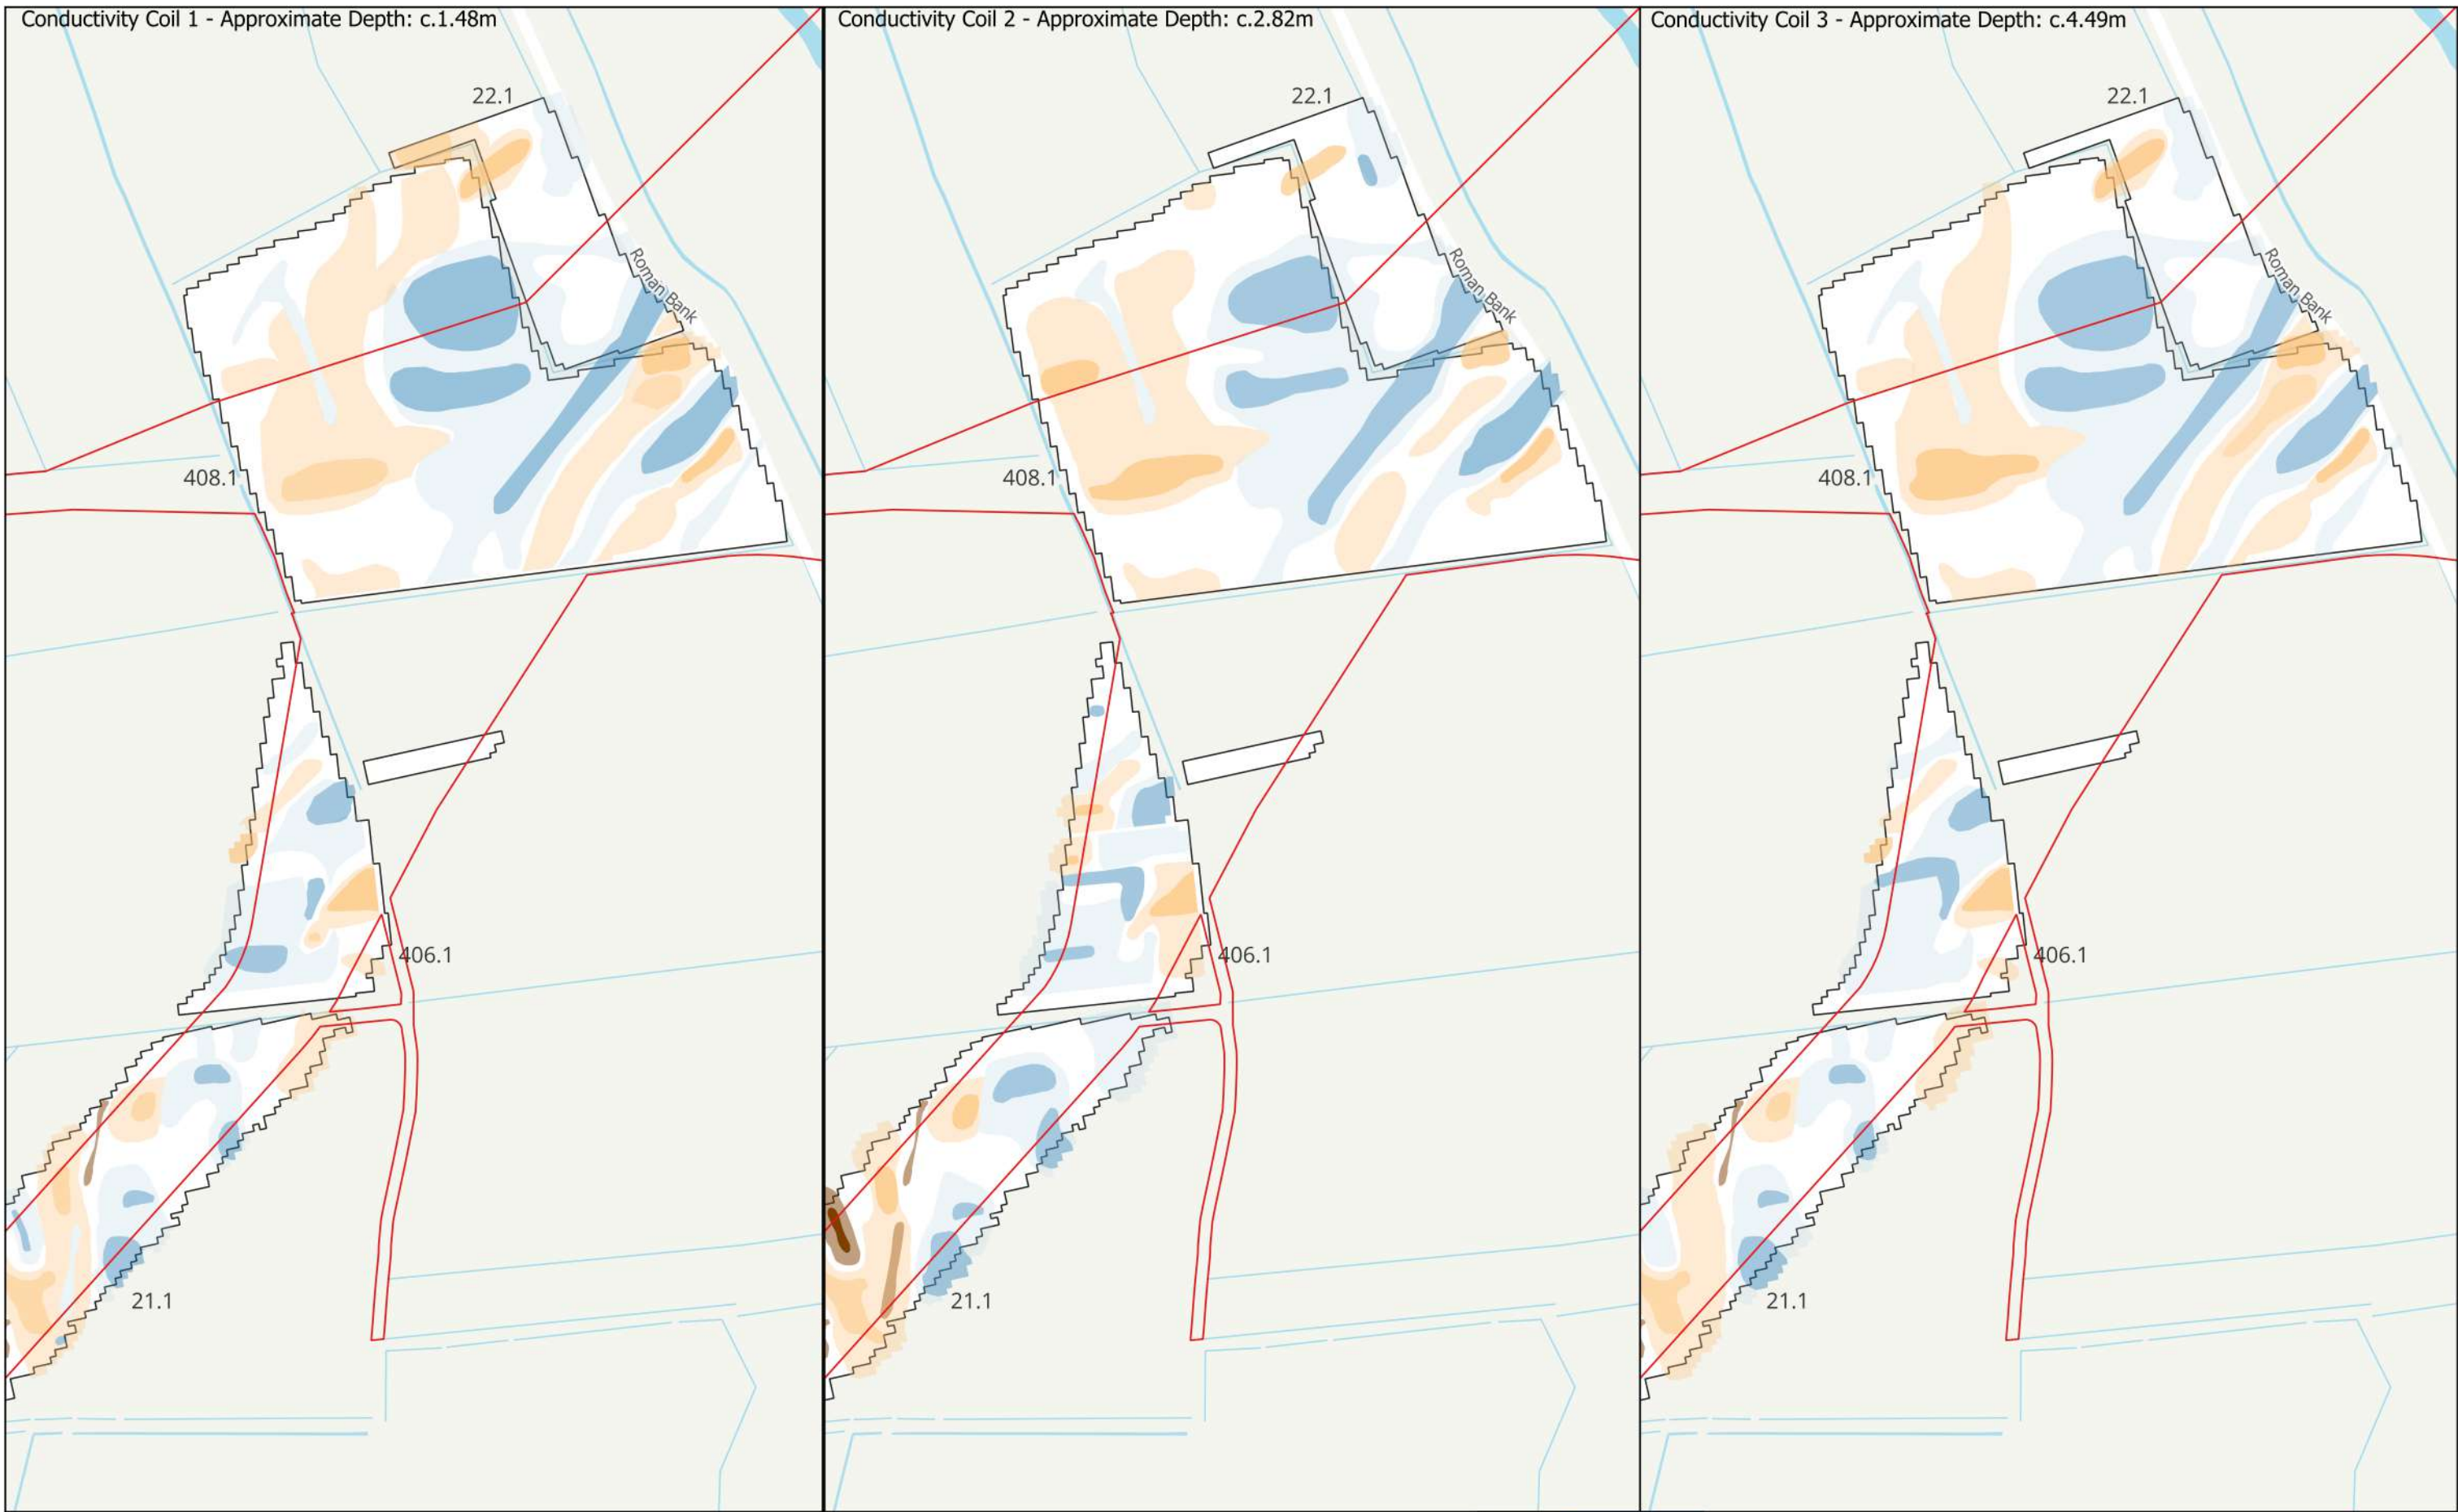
Conductivity Coil 1 - Approximate Depth: c.1.48m

22.1

Roman Bank

408.1

406.1

21.1

Conductivity Coil 2 - Approximate Depth: c.2.82m

22.1

Roman Bank

408.1

406.1

21.1

Conductivity Coil 3 - Approximate Depth: c.4.49m

22.1

Roman Bank

408.1

406.1

21.1